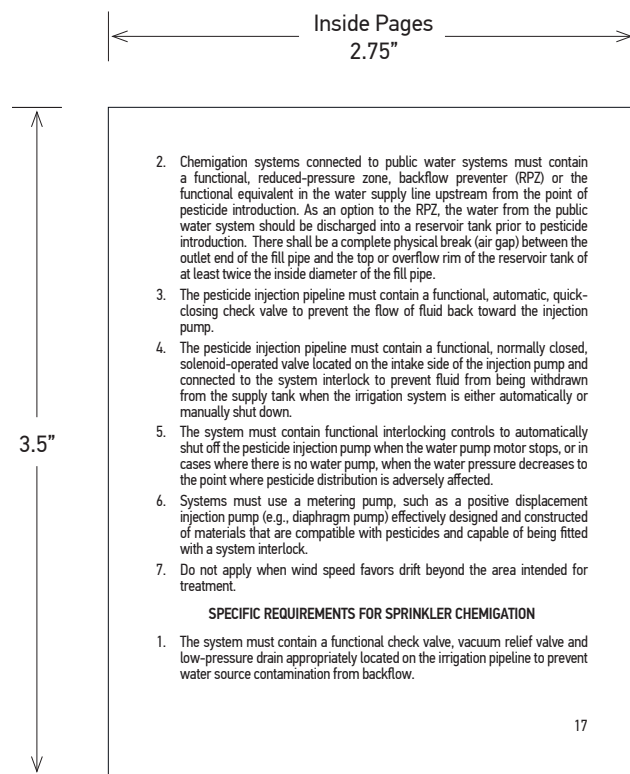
Inside Pages
2.75"

3.5"

2. Chemigation systems connected to public water systems must contain a functional, reduced-pressure zone, backflow preventer (RPZ) or the functional equivalent in the water supply line upstream from the point of pesticide introduction. As an option to the RPZ, the water from the public water system should be discharged into a reservoir tank prior to pesticide introduction. There shall be a complete physical break (air gap) between the outlet end of the fill pipe and the top or overflow rim of the reservoir tank of at least twice the inside diameter of the fill pipe.

3. The pesticide injection pipeline must contain a functional, automatic, quick-closing check valve to prevent the flow of fluid back toward the injection pump.

4. The pesticide injection pipeline must contain a functional, normally closed, solenoid-operated valve located on the intake side of the injection pump and connected to the system interlock to prevent fluid from being withdrawn from the supply tank when the irrigation system is either automatically or manually shut down.

5. The system must contain functional interlocking controls to automatically shut off the pesticide injection pump when the water pump motor stops, or in cases where there is no water pump, when the water pressure decreases to the point where pesticide distribution is adversely affected.

6. Systems must use a metering pump, such as a positive displacement injection pump (e.g., diaphragm pump) effectively designed and constructed of materials that are compatible with pesticides and capable of being fitted with a system interlock.

7. Do not apply when wind speed favors drift beyond the area intended for treatment.

SPECIFIC REQUIREMENTS FOR SPRINKLER CHEMIGATION

1. The system must contain a functional check valve, vacuum relief valve and low-pressure drain appropriately located on the irrigation pipeline to prevent water source contamination from backflow.

17